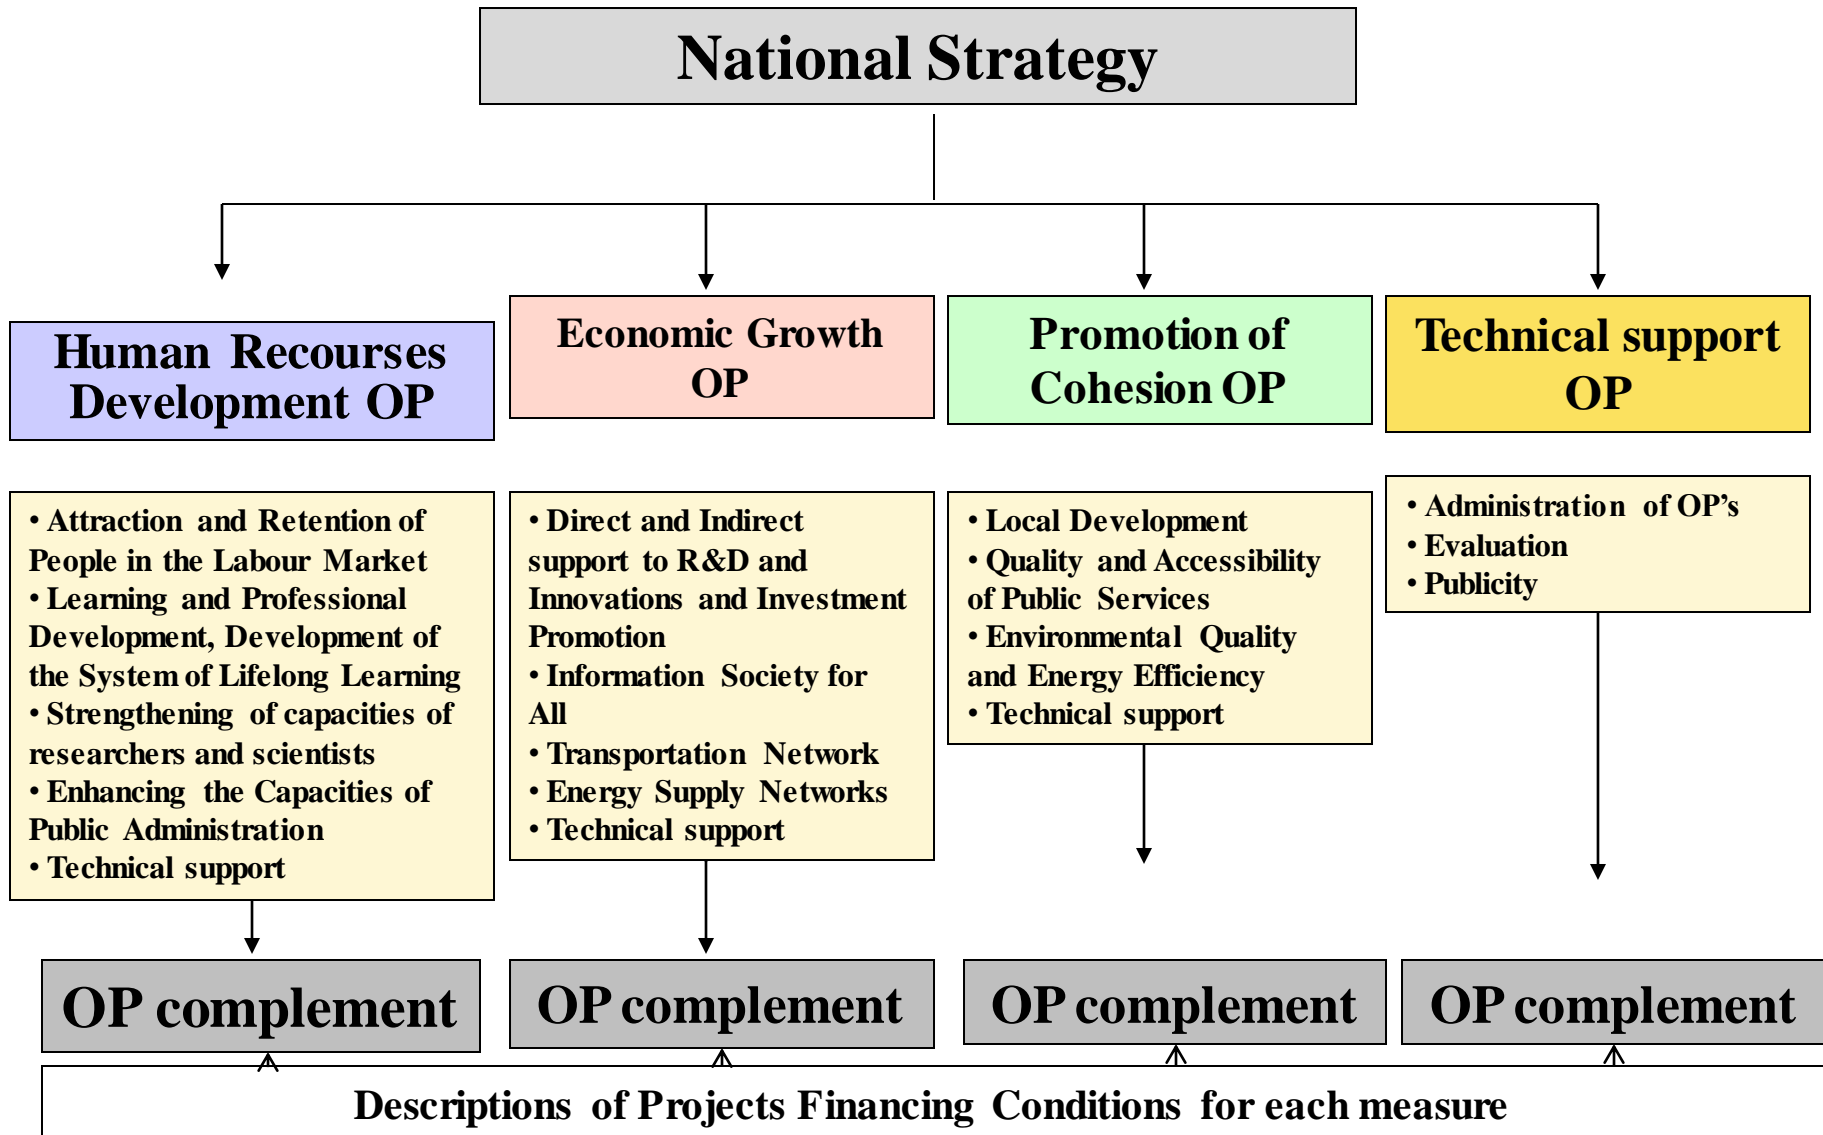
National Strategy

Human Recourses Development OP

Economic Growth OP

Promotion of Cohesion OP

Technical support OP

• Attraction and Retention of People in the Labour Market
• Learning and Professional Development, Development of the System of Lifelong Learning
• Strengthening of capacities of researchers and scientists
• Enhancing the Capacities of Public Administration
• Technical support

• Direct and Indirect support to R&D and Innovations and Investment Promotion
• Information Society for All
• Transportation Network
• Energy Supply Networks
• Technical support

• Local Development
• Quality and Accessibility of Public Services
• Environmental Quality and Energy Efficiency
• Technical support

• Administration of OP's
• Evaluation
• Publicity

OP complement

OP complement

OP complement

OP complement

Descriptions of Projects Financing Conditions for each measure